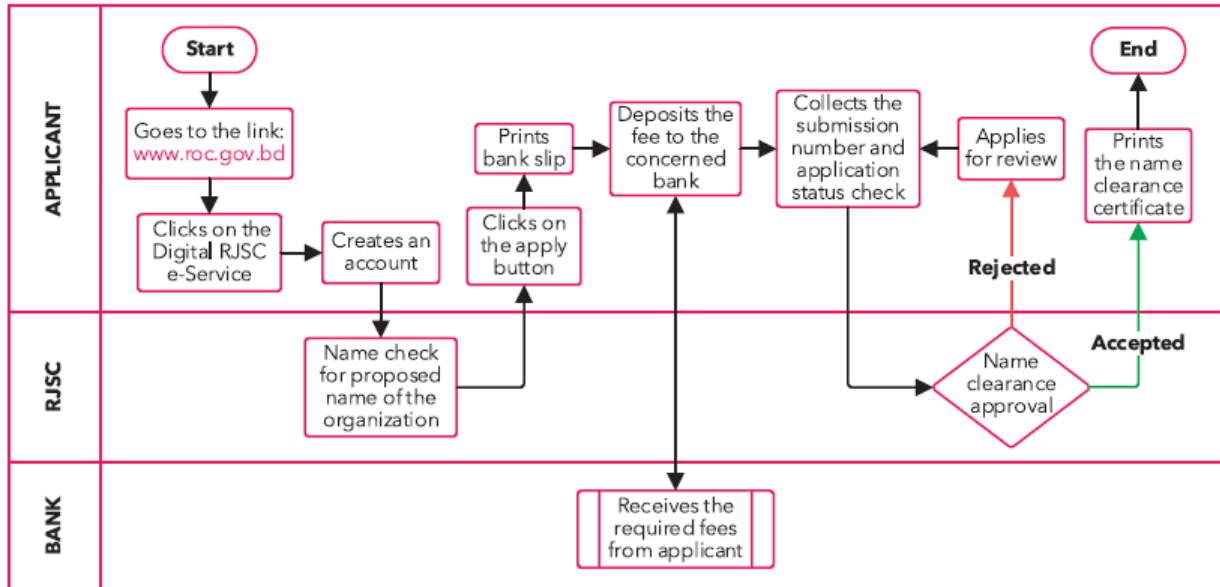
APPLICANT

Start

Goes to the link: www.roc.gov.bd

Clicks on the Digital RJSC e-Service

Creates an account

Clicks on the apply button

Prints bank slip

Deposits the fee to the concerned bank

Collects the submission number and application status check

Applies for review

Prints the name clearance certificate

End

Rejected

Accepted

RJSC

Name check for proposed name of the organization

Name clearance approval

BANK

Receives the required fees from applicant